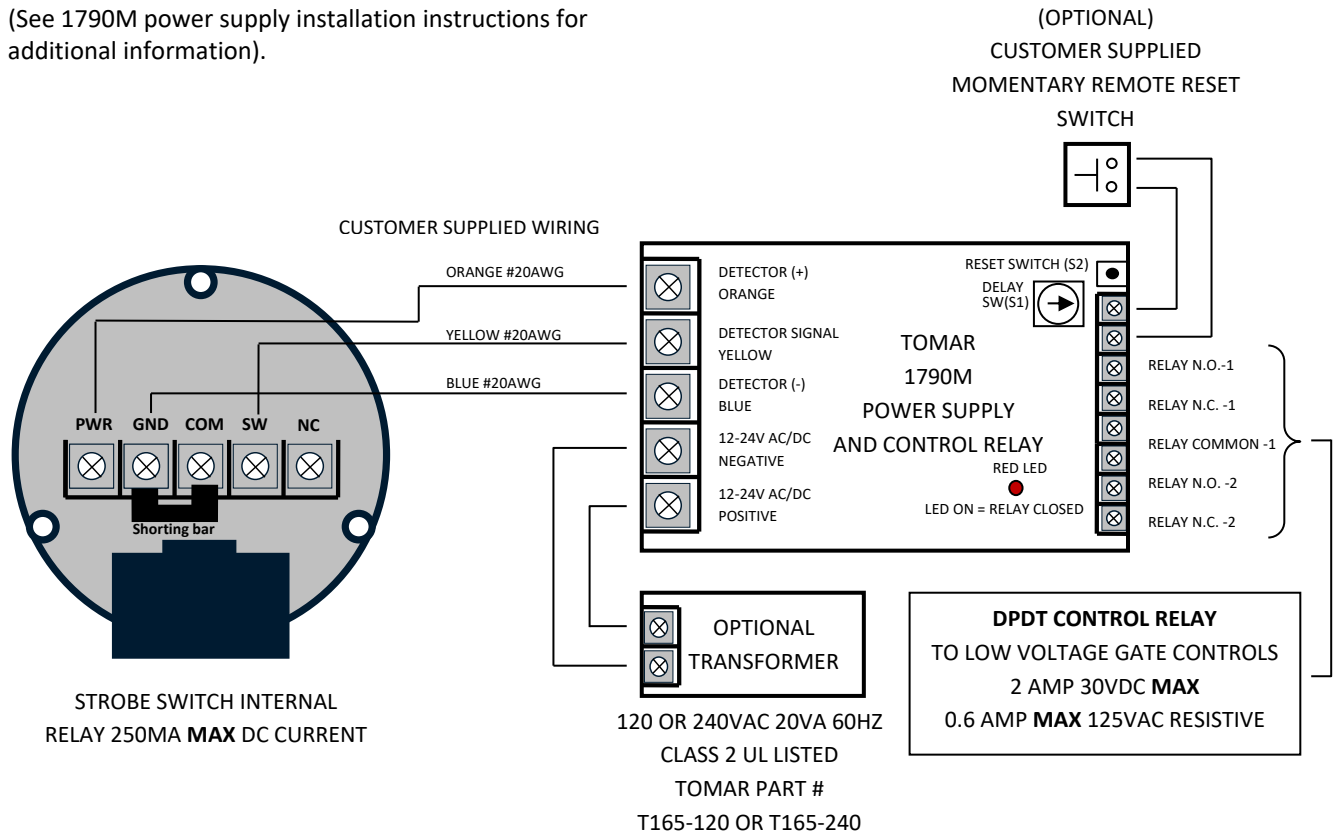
(See 1790M power supply installation instructions for additional information).

(OPTIONAL)
CUSTOMER SUPPLIED
MOMENTARY REMOTE RESET
SWITCH

CUSTOMER SUPPLIED WIRING

ORANGE #20AWG

YELLOW #20AWG

BLUE #20AWG

PWR GND COM SW NC

Shorting bar

STROBE SWITCH INTERNAL
RELAY 250MA **MAX** DC CURRENT

DETECTOR (+)
ORANGE

DETECTOR SIGNAL
YELLOW

DETECTOR (-)
BLUE

12-24V AC/DC
NEGATIVE

12-24V AC/DC
POSITIVE

RESET SWITCH (S2)

DELAY
SW(S1)

TOMAR
1790M
POWER SUPPLY
AND CONTROL RELAY

RED LED

LED ON = RELAY CLOSED

RELAY N.O.-1

RELAY N.C. -1

RELAY COMMON -1

RELAY N.O. -2

RELAY N.C. -2

OPTIONAL
TRANSFORMER

120 OR 240VAC 20VA 60HZ
CLASS 2 UL LISTED
TOMAR PART #
T165-120 OR T165-240

**DPDT CONTROL RELAY**
TO LOW VOLTAGE GATE CONTROLS
2 AMP 30VDC **MAX**
0.6 AMP **MAX** 125VAC RESISTIVE